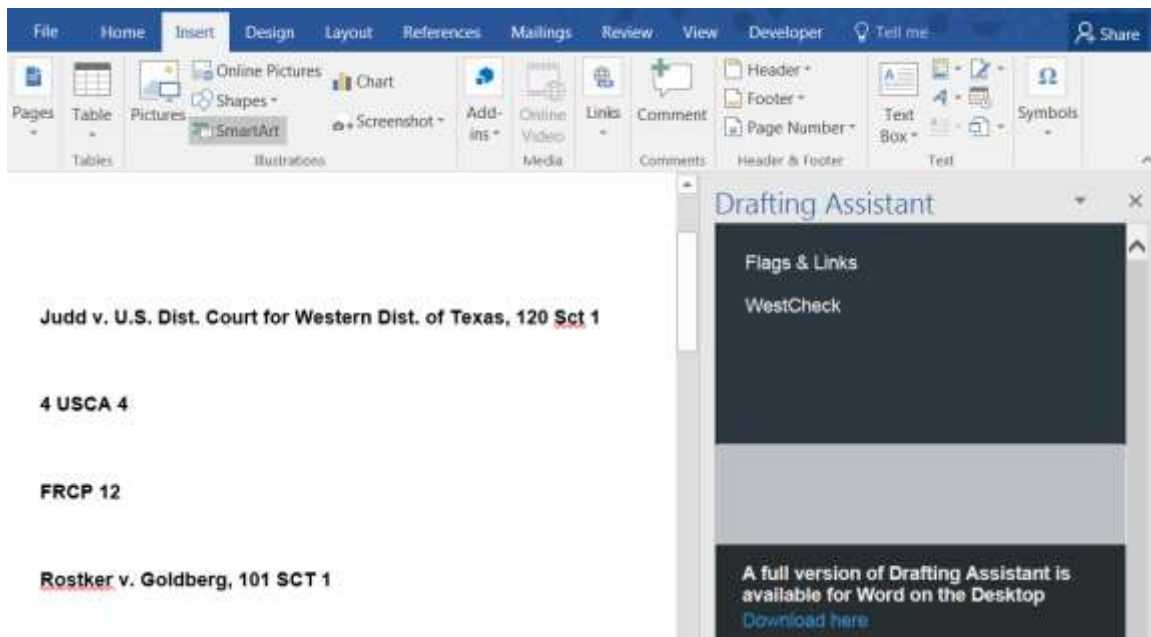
File Home Insert Design Layout References Mailings Review View Developer Tell me Share

Pages Table Tables Pictures Online Pictures Shapes SmartArt Chart Screenshot Illustrations Add-ins Online Video Media Links Comment Comments Header Footer Page Number Header & Footer Text Box Text Symbols

Drafting Assistant

Flags & Links

WestCheck

Judd v. U.S. Dist. Court for Western Dist. of Texas, 120 Sct 1

4 USCA 4

FRCP 12

Rostker v. Goldberg, 101 SCT 1

A full version of Drafting Assistant is available for Word on the Desktop
Download here